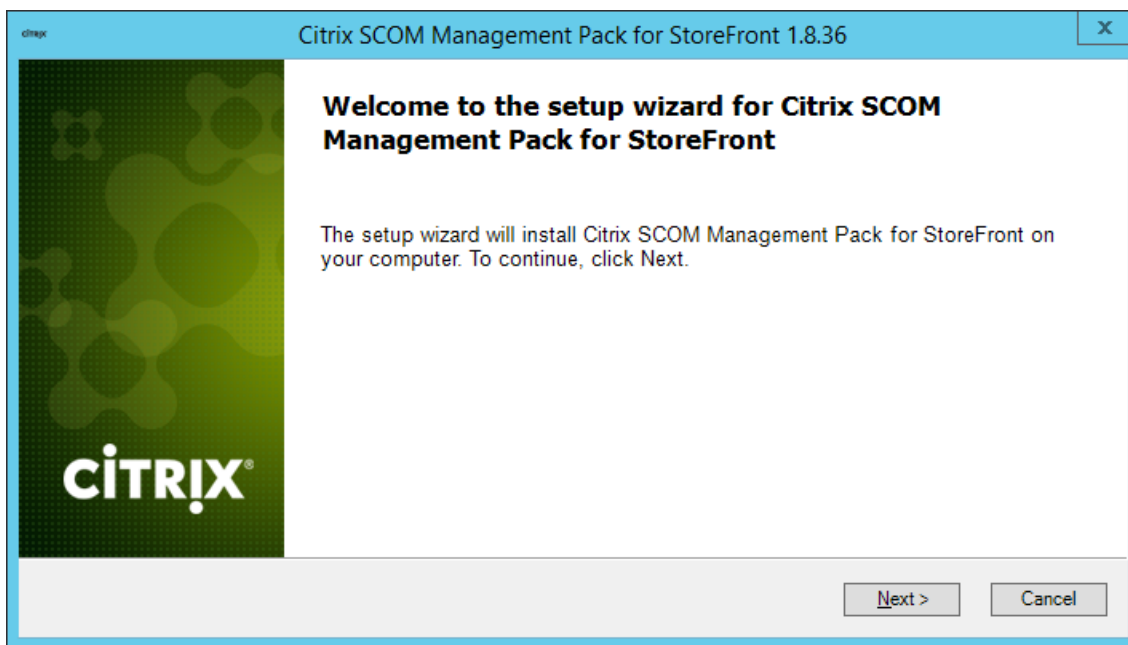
citrix

Citrix SCOM Management Pack for StoreFront 1.8.36

x

Welcome to the setup wizard for Citrix SCOM Management Pack for StoreFront

The setup wizard will install Citrix SCOM Management Pack for StoreFront on your computer. To continue, click Next.

CITRIX®

Next >

Cancel